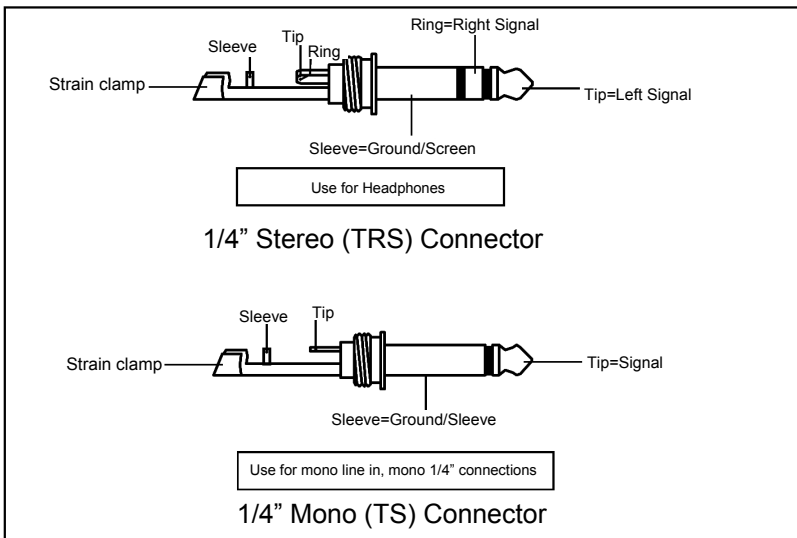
Ring=Right Signal
Tip
Sleeve
Ring
Strain clamp
Tip=Left Signal
Sleeve=Ground/Screen

Use for Headphones

1/4” Stereo (TRS) Connector

Tip
Sleeve
Strain clamp
Tip=Signal
Sleeve=Ground/Sleeve

Use for mono line in, mono 1/4” connections

1/4” Mono (TS) Connector